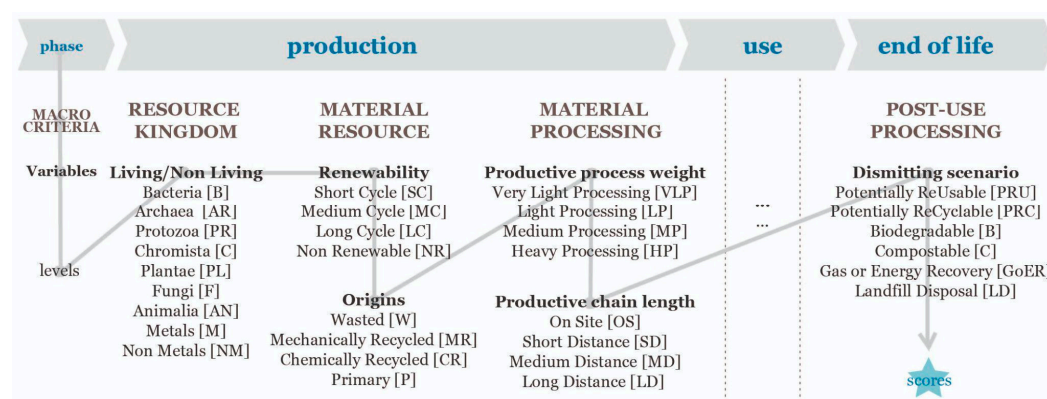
phase

production

use

end of life

MACRO CRITERIA

Variables

levels

RESOURCE KINGDOM

Living/Non Living
Bacteria [B]
Archaea [AR]
Protozoa [PR]
Chromista [C]
Plantae [PL]
Fungi [F]
Animalia [AN]
Metals [M]
Non Metals [NM]

MATERIAL RESOURCE

Renewability
Short Cycle [SC]
Medium Cycle [MC]
Long Cycle [LC]
Non Renewable [NR]

Origins
Wasted [W]
Mechanically Recycled [MR]
Chemically Recycled [CR]
Primary [P]

MATERIAL PROCESSING

Productive process weight
Very Light Processing [VLP]
Light Processing [LP]
Medium Processing [MP]
Heavy Processing [HP]

Productive chain length
On Site [OS]
Short Distance [SD]
Medium Distance [MD]
Long Distance [LD]

...
...

POST-USE PROCESSING

Dismitting scenario
Potentially ReUsable [PRU]
Potentially ReCyclable [PRC]
Biodegradable [B]
Compostable [C]
Gas or Energy Recovery [GoER]
Landfill Disposal [LD]

scores